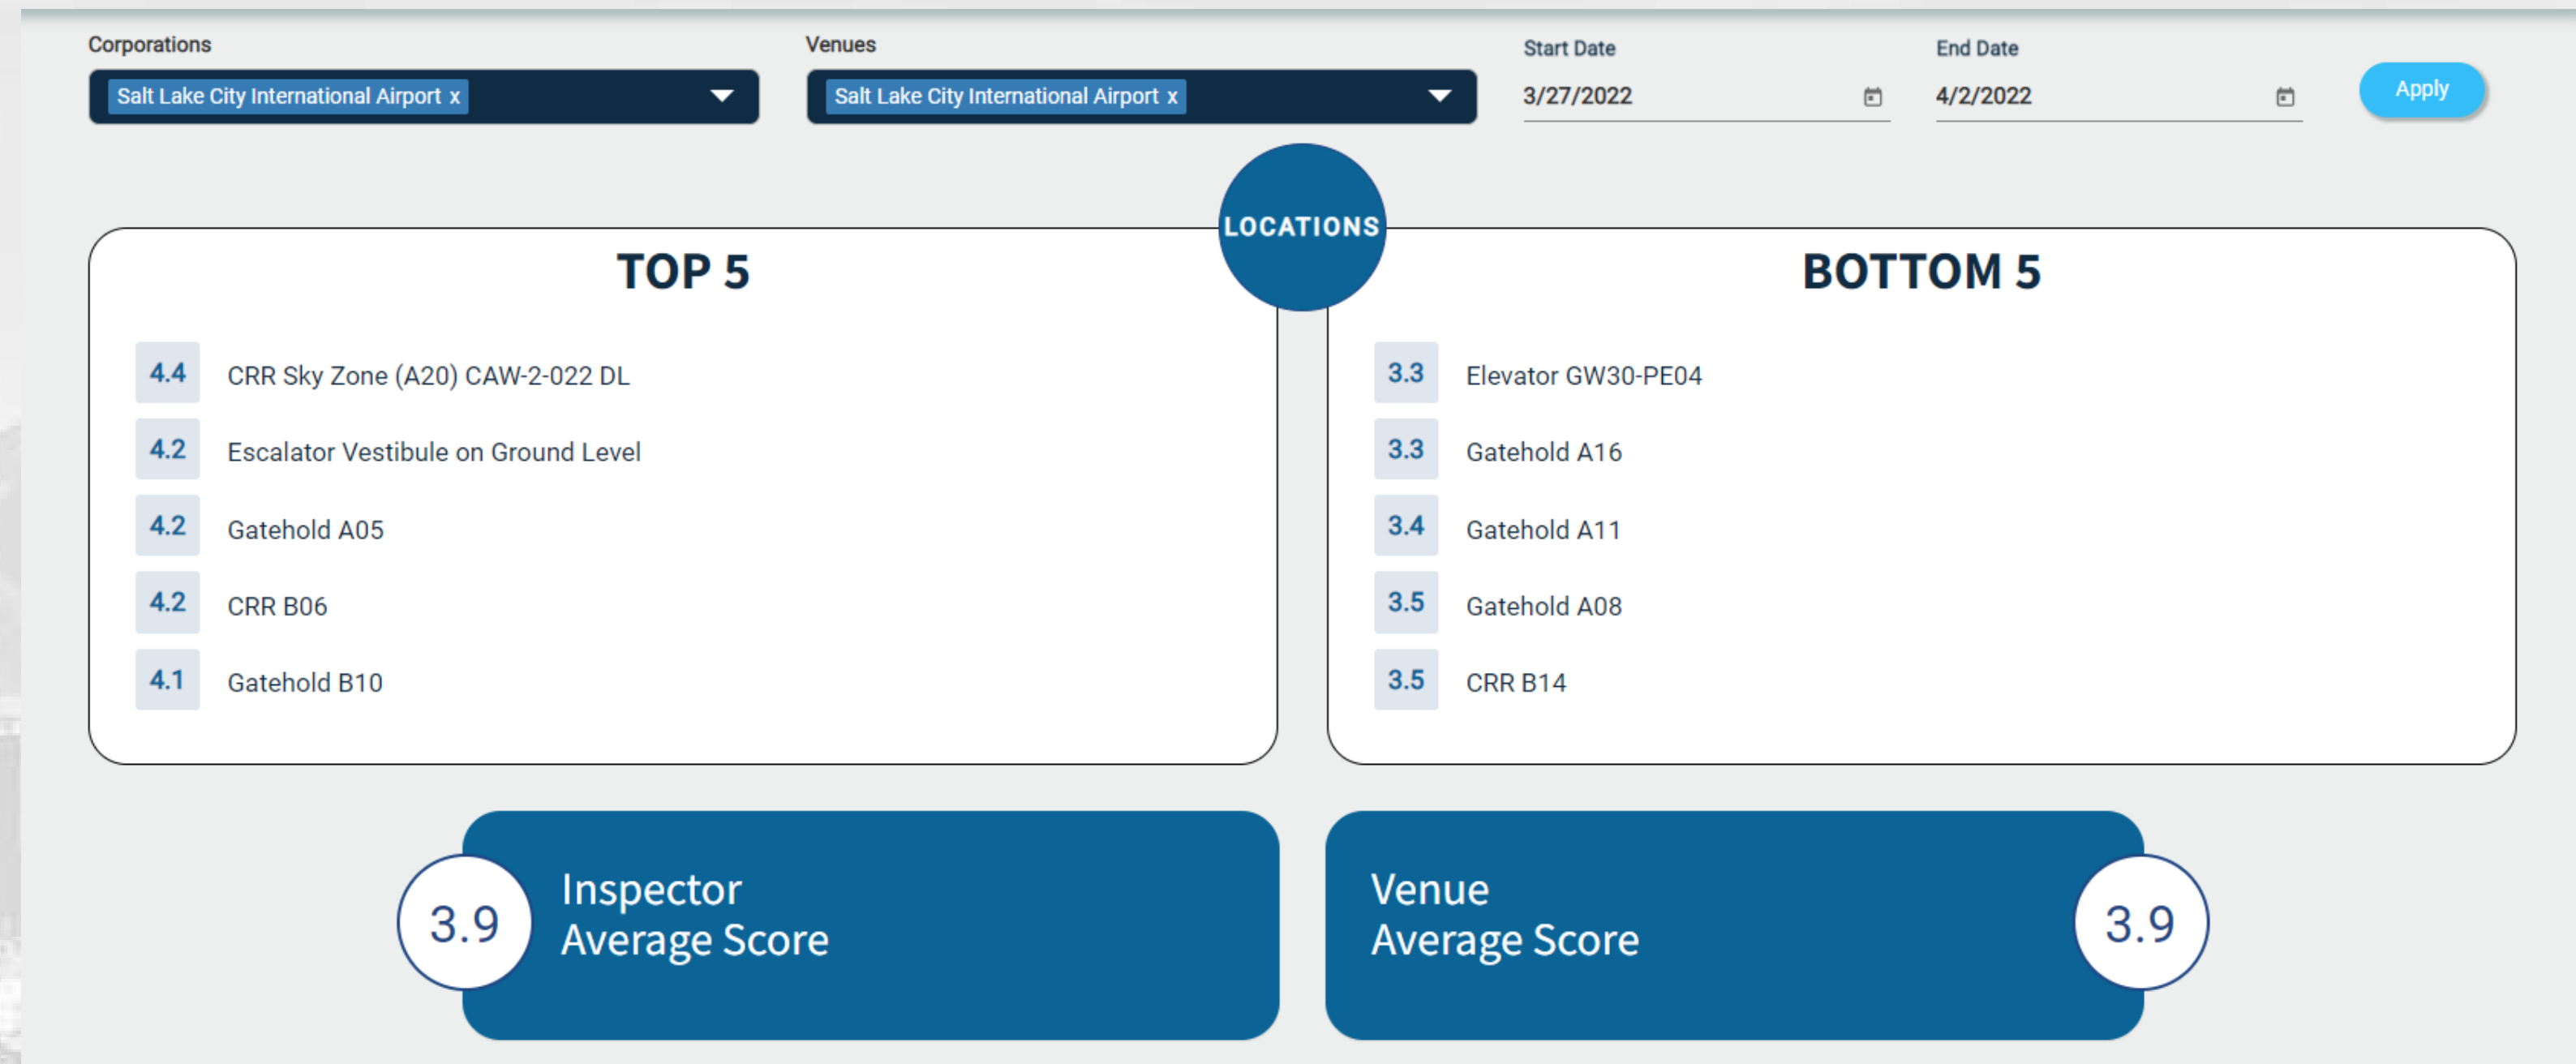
Corporations
Salt Lake City International Airport x

Venues
Salt Lake City International Airport x

Start Date
3/27/2022

End Date
4/2/2022

Apply

LOCATIONS

TOP 5

4.4 CRR Sky Zone (A20) CAW-2-022 DL
4.2 Escalator Vestibule on Ground Level
4.2 Gatehold A05
4.2 CRR B06
4.1 Gatehold B10

BOTTOM 5

3.3 Elevator GW30-PE04
3.3 Gatehold A16
3.4 Gatehold A11
3.5 Gatehold A08
3.5 CRR B14

3.9 Inspector Average Score

Venue Average Score 3.9